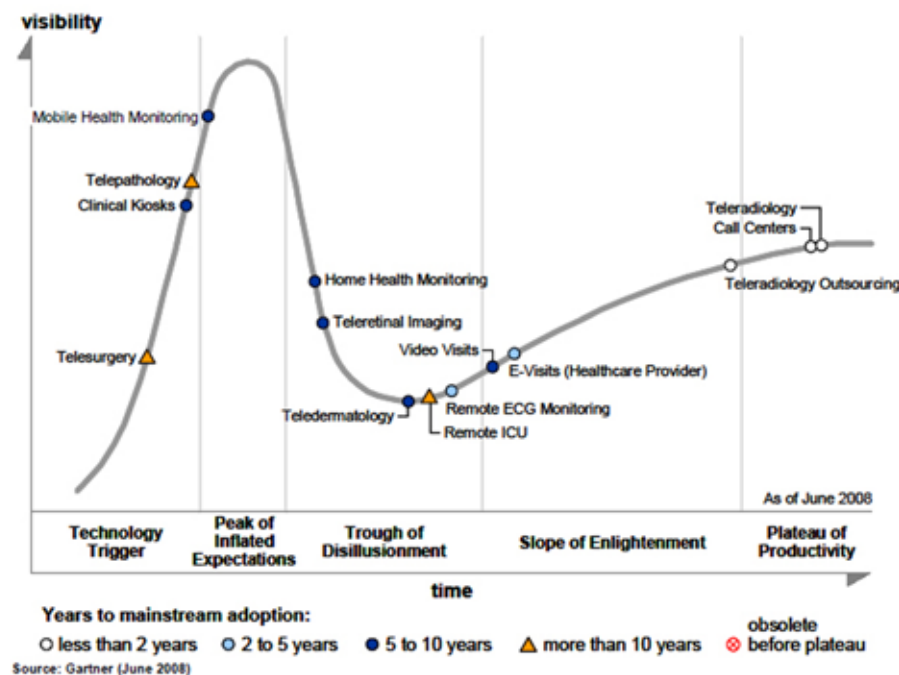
visibility

Mobile Health Monitoring
Telepathology
Clinical Kiosks
Telesurgery
Home Health Monitoring
Teleretinal Imaging
Teledermatology
Remote ECG Monitoring
Remote ICU
Video Visits
E-Visits (Healthcare Provider)
Teleradiology
Call Centers
Teleradiology Outsourcing

As of June 2008

Technology Trigger
Peak of Inflated Expectations
Trough of Disillusionment
Slope of Enlightenment
Plateau of Productivity

time

Years to mainstream adoption:
less than 2 years
2 to 5 years
5 to 10 years
more than 10 years
obsolete before plateau

Source: Gartner (June 2008)